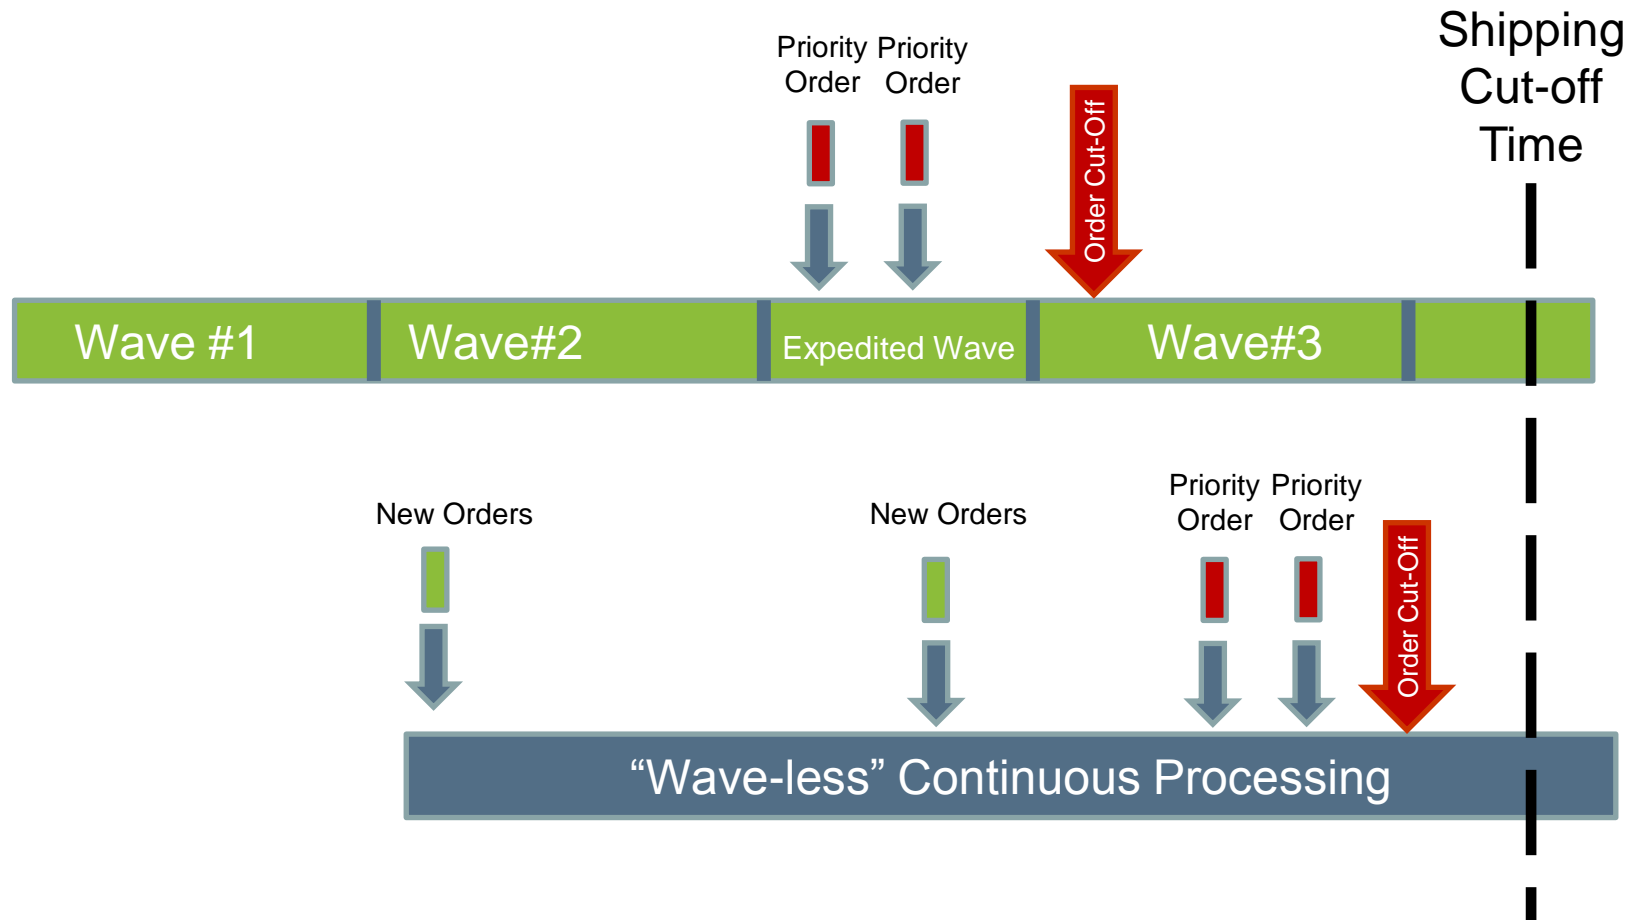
Shipping Cut-off Time

Priority Order

Priority Order

Order Cut-Off

Wave #1

Wave#2

Expedited Wave

Wave#3

New Orders

New Orders

Priority Order

Priority Order

Order Cut-Off

“Wave-less” Continuous Processing